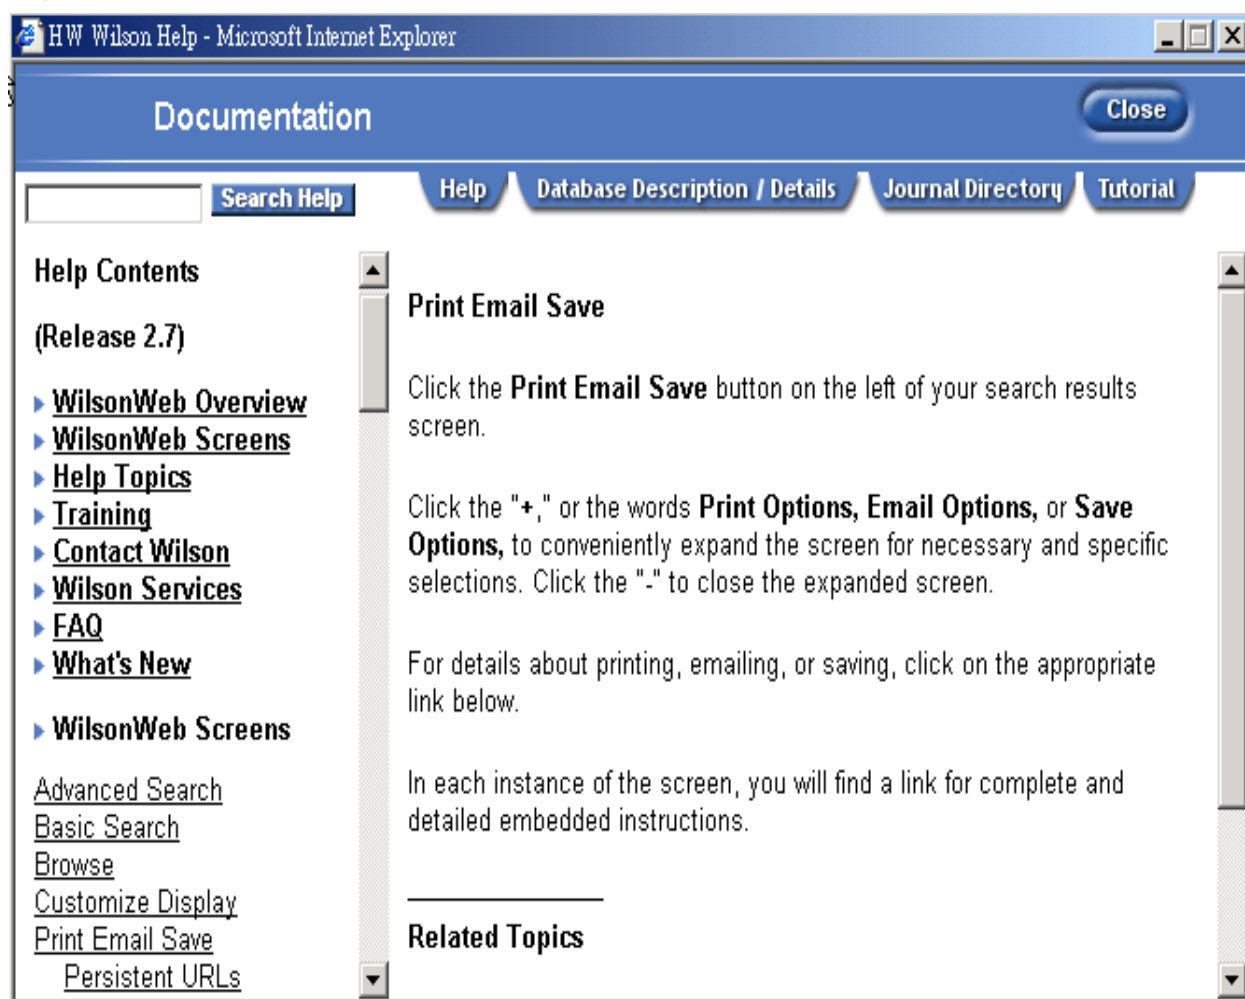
H W Wilson Help - Microsoft Internet Explorer

Documentation

Close

Search Help

Help

Database Description / Details

Journal Directory

Tutorial

Help Contents

(Release 2.7)

WilsonWeb Overview
WilsonWeb Screens
Help Topics
Training
Contact Wilson
Wilson Services
FAQ
What's New

WilsonWeb Screens

Advanced Search
Basic Search
Browse
Customize Display
Print Email Save
Persistent URLs

Print Email Save

Click the **Print Email Save** button on the left of your search results screen.

Click the "+," or the words **Print Options, Email Options,** or **Save Options,** to conveniently expand the screen for necessary and specific selections. Click the "-" to close the expanded screen.

For details about printing, emailing, or saving, click on the appropriate link below.

In each instance of the screen, you will find a link for complete and detailed embedded instructions.

Related Topics